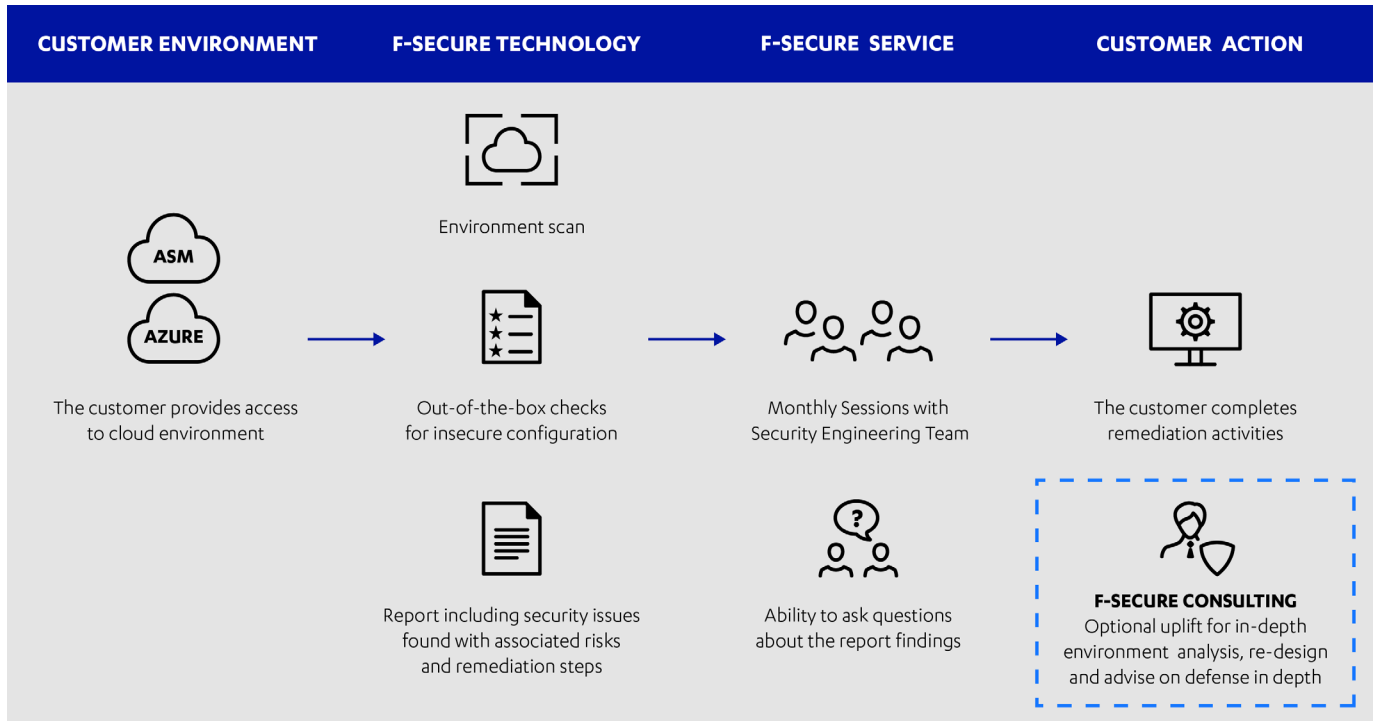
CUSTOMER ENVIRONMENT

F-SECURE TECHNOLOGY

F-SECURE SERVICE

CUSTOMER ACTION

ASM

AZURE

The customer provides access to cloud environment

Environment scan

Out-of-the-box checks for insecure configuration

Report including security issues found with associated risks and remediation steps

Monthly Sessions with Security Engineering Team

?

Ability to ask questions about the report findings

The customer completes remediation activities

F-SECURE CONSULTING
Optional uplift for in-depth environment analysis, re-design and advise on defense in depth